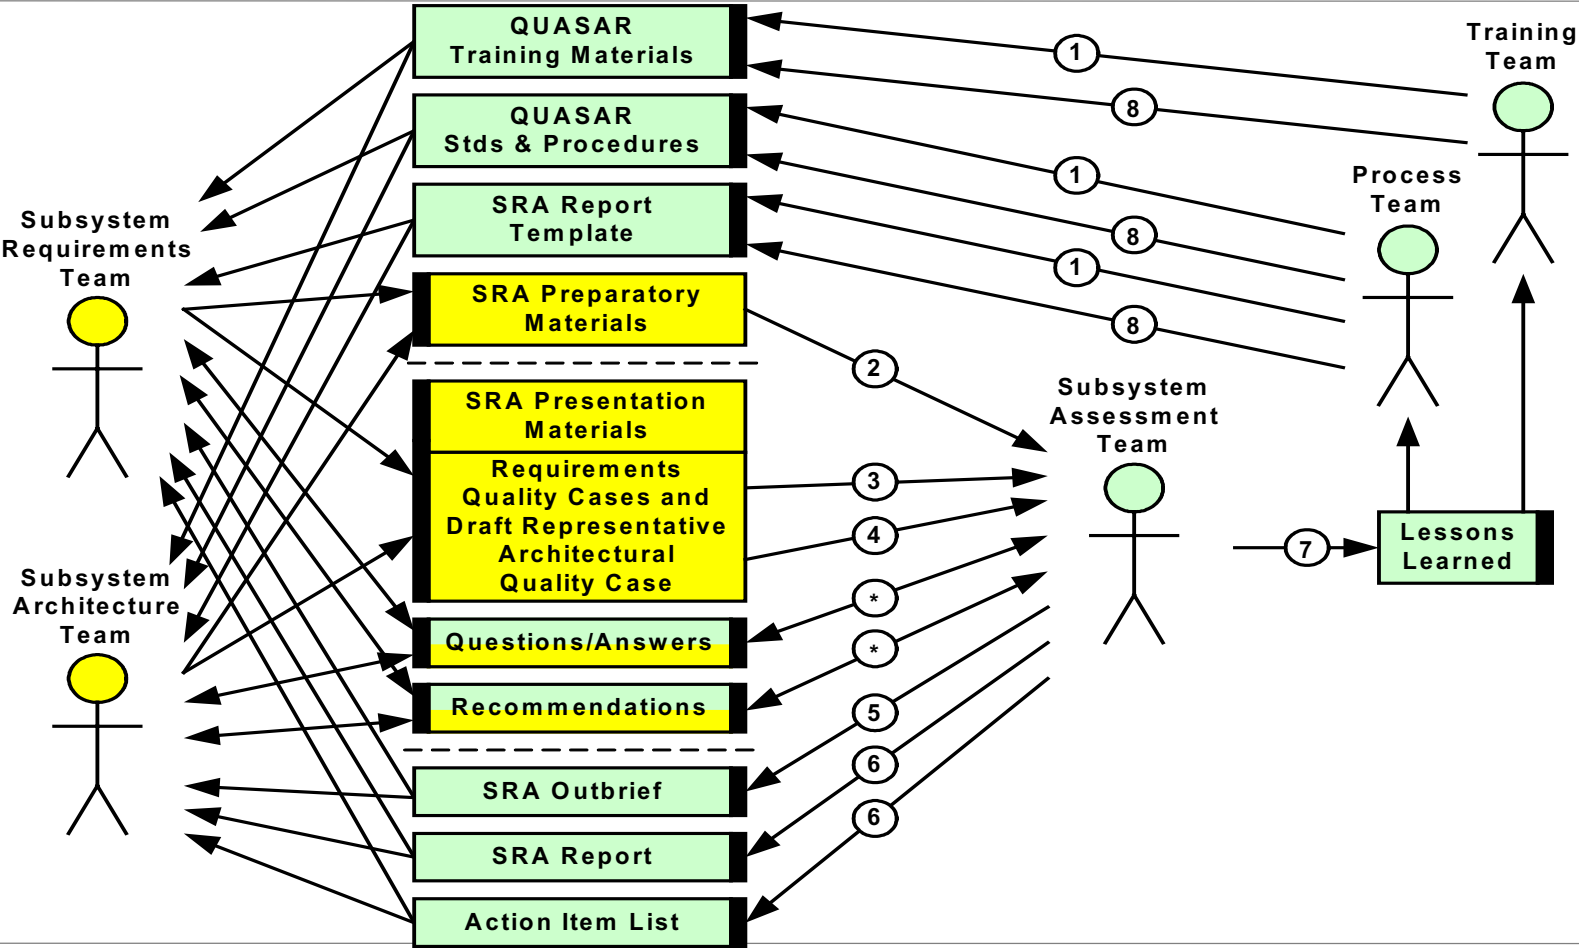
QUASAR Training Materials

QUASAR Stds & Procedures

SRA Report Template

SRA Preparatory Materials

SRA Presentation Materials

Requirements Quality Cases and Draft Representative Architectural Quality Case

Questions/Answers

Recommendations

SRA Outbrief

SRA Report

Action Item List

Training Team

Process Team

Subsystem Requirements Team

Subsystem Architecture Team

Subsystem Assessment Team

Lessons Learned

1

8

1

8

1

8

2

3

4

*

*

5

6

6

7